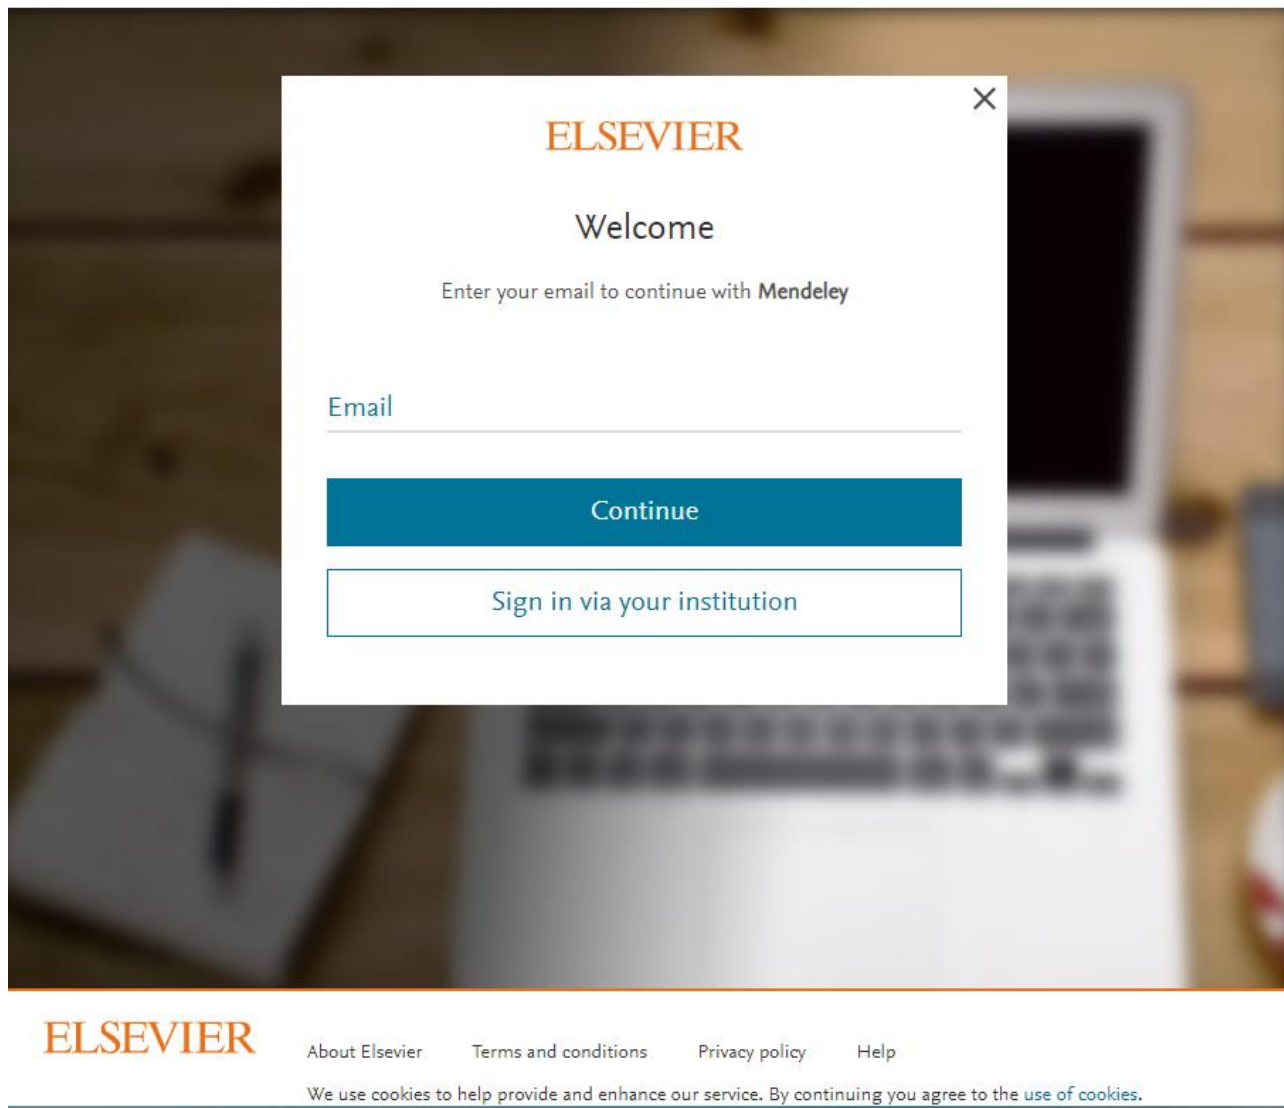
ELSEVIER

Welcome

Enter your email to continue with Mendeley

Email

Continue

Sign in via your institution

ELSEVIER

About Elsevier Terms and conditions Privacy policy Help

We use cookies to help provide and enhance our service. By continuing you agree to the use of cookies.